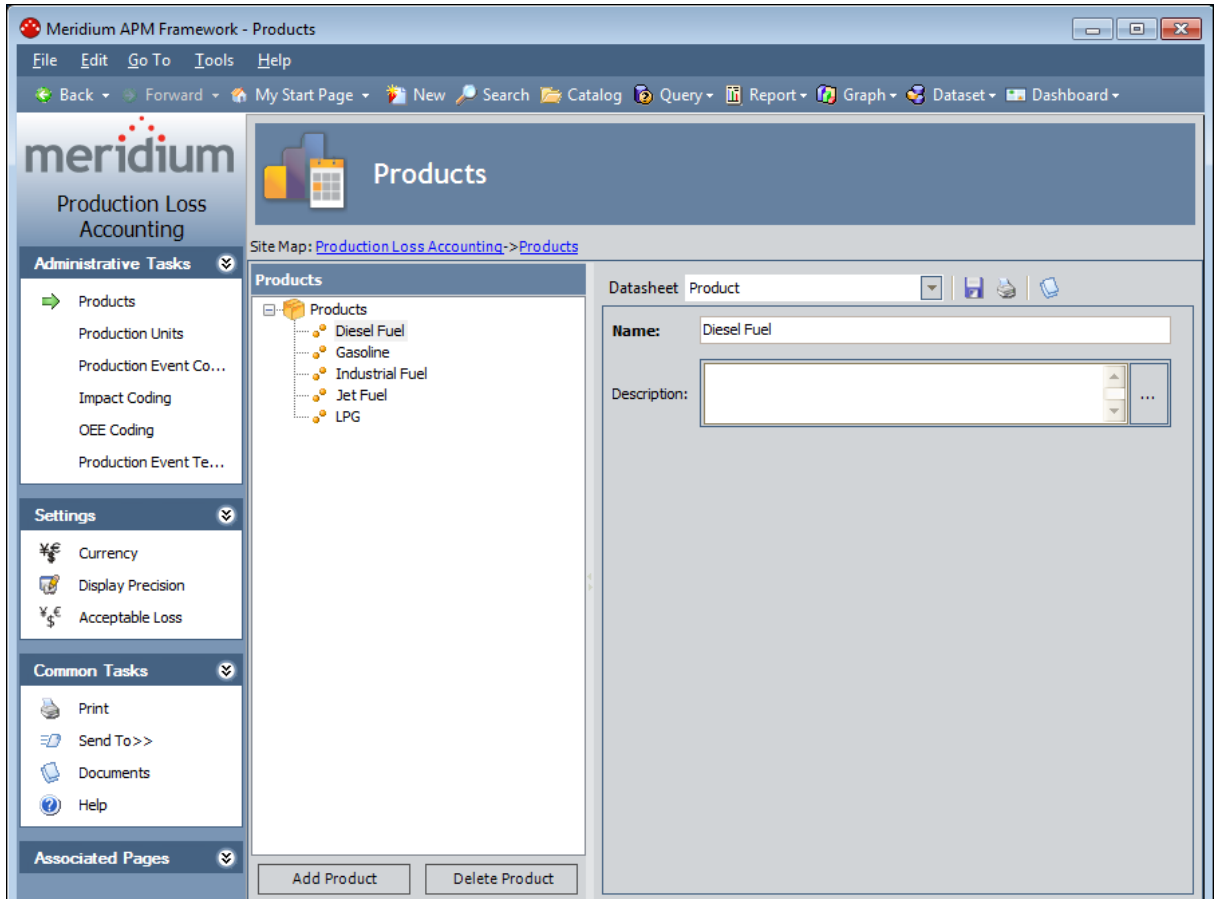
Meridium APM Framework - Products

File Edit Go To Tools Help

Back Forward My Start Page New Search Catalog Query Report Graph Dataset Dashboard

meridium

Production Loss Accounting

Products

Site Map: Production Loss Accounting->Products

Administrative Tasks

Products
Production Units
Production Event Co...
Impact Coding
OEE Coding
Production Event Te...

Settings

Currency
Display Precision
Acceptable Loss

Common Tasks

Print
Send To>>
Documents
Help

Associated Pages

Products

Products
Diesel Fuel
Gasoline
Industrial Fuel
Jet Fuel
LPG

Add Product
Delete Product

Datasheet Product

Name: Diesel Fuel

Description:

...